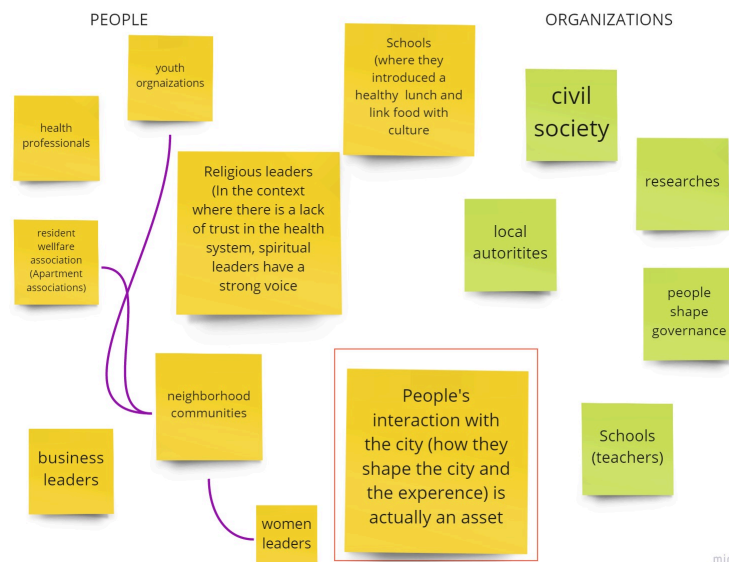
PEOPLE

ORGANIZATIONS

youth orgnaizations

health professionals

Schools (where they introduced a healthy lunch and link food with culture

civil society

Religious leaders (In the context where there is a lack of trust in the health system, spiritual leaders have a strong voice

researches

resident wellfare association (Apartment associations)

local autoritites

people shape governance

neighborhood communities

People's interaction with the city (how they shape the city and the experence) is actually an asset

Schools (teachers)

business leaders

women leaders

mi